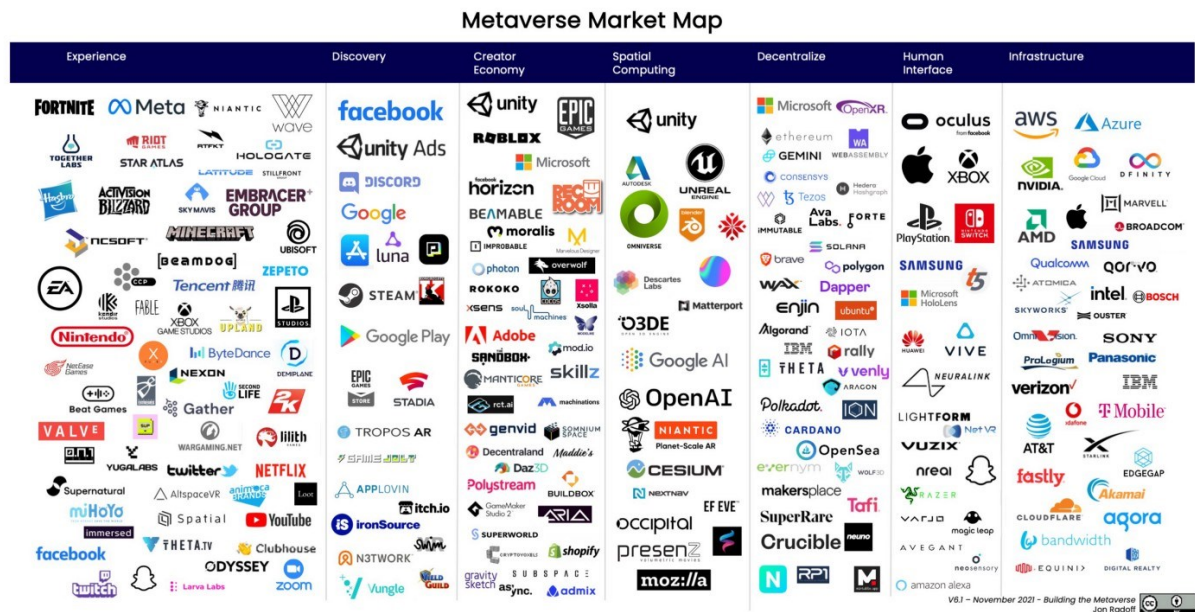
Metaverse Market Map

Experience

FORTNITE Meta NIANTIC wave
TOGETHER LABS RIOT GAMES RTFKT HOLOGATE
STAR ATLAS LATITUDE STILLFRONT
Hasbro ACTIVISION BLIZZARD SKY MAVIS EMBRACER+ GROUP
NCSOFT MINECRAFT UBISOFT
beamdog ZEPETO
EA CCP Tencent腾讯
kandi FABLE XBOX GAME STUDIOS UPLAND PlayStation STUDIOS
Nintendo ByteDance DEMPLANE
NetEase Games NEXON SECOND LIFE
Beat Games Gather 2K
VALVE WARGAMING.NET lilith
YUGALABS twitter NETFLIX
Supernatural AltspaceVR animoca BRANDS Loot
miHoYo Spatial YouTube
immersed
facebook THETA.TV Clubhouse
ODYSSEY
twitch Larva Labs zoom

Discovery

facebook
unity Ads
DISCORD
Google
luna
STEAM
Google Play
EPIC GAMES STORE STADIA
TROPOS AR
GAME JOLT
APPLOVIN
itch.io
ironSource
N3TWORK
Vungle WELD GUILD

Creator Economy

unity EPIC GAMES
ROBLOX
Microsoft
facebook horizon REC ROOM
BEAMABLE
moralis
IMPROBABLE Marvelous Designer
photon overwolf
ROKOKO
xsens soul machines Xsolla
Adobe
SANDBOX
mod.io
MANTICORE skillz
rct.ai machinations
genvid SOMNIUM SPACE
Decentraland Maddie's
Daz3D
Polystream BUILDBOX
GameMaker Studio 2 ARIA
SUPERWORLD
CRYPTOVOXELS shopify
gravity sketch SUBSPACE
async. admix

Spatial Computing

unity
AUTODESK UNREAL ENGINE
blender
OMNIVERSE
Descartes Labs
Matterport
O3DE
Google AI
OpenAI
NIANTIC Planet-Scale AR
CESIUM
NEXTNAV
EF EVE
occipital
presenZ volumetric movies
moz://a

Decentralize

Microsoft OpenXR
ethereum
GEMINI WEBASSEMBLY
consensys
Tezos Hedera Hashgraph
IMMUTABLE Ava Labs FORTE
SOLANA
brave polygon
WAX Dapper
enjin ubuntu
Algorand IOTA
IBM rally
THETA venly
ARAGON
Polkadot ION
CARDANO
OpenSea
evernym WOLF3D
makersplace Tafi
SuperRare
Crucible neuno
RP1

Human Interface

oculus from facebook
XBOX
PlayStation NINTENDO SWITCH
SAMSUNG t5
Microsoft HoloLens
HUAWEI VIVE
NEURALINK
LIGHTFORM NextVR
VUZIX
nreal
RAZER
VARJO magic leap
AVEGANT
neosensory
amazon alexa

Infrastructure

aws Azure
NVIDIA Google Cloud DFINITY
MARVELL
AMD BROADCOM
SAMSUNG
Qualcomm qorvo
ATOMICA intel BOSCH
SKYWORKS OUSTER
OmniVision SONY
ProLogium Panasonic
verizon IBM
vodafone T-Mobile
AT&T STARLINK
fastly EDGEGAP
Akamai
CLOUDFLARE agora
bandwidth
EQUINIX DIGITAL REALTY

V6.1 – November 2021 – Building the Metaverse
Jon Radoff